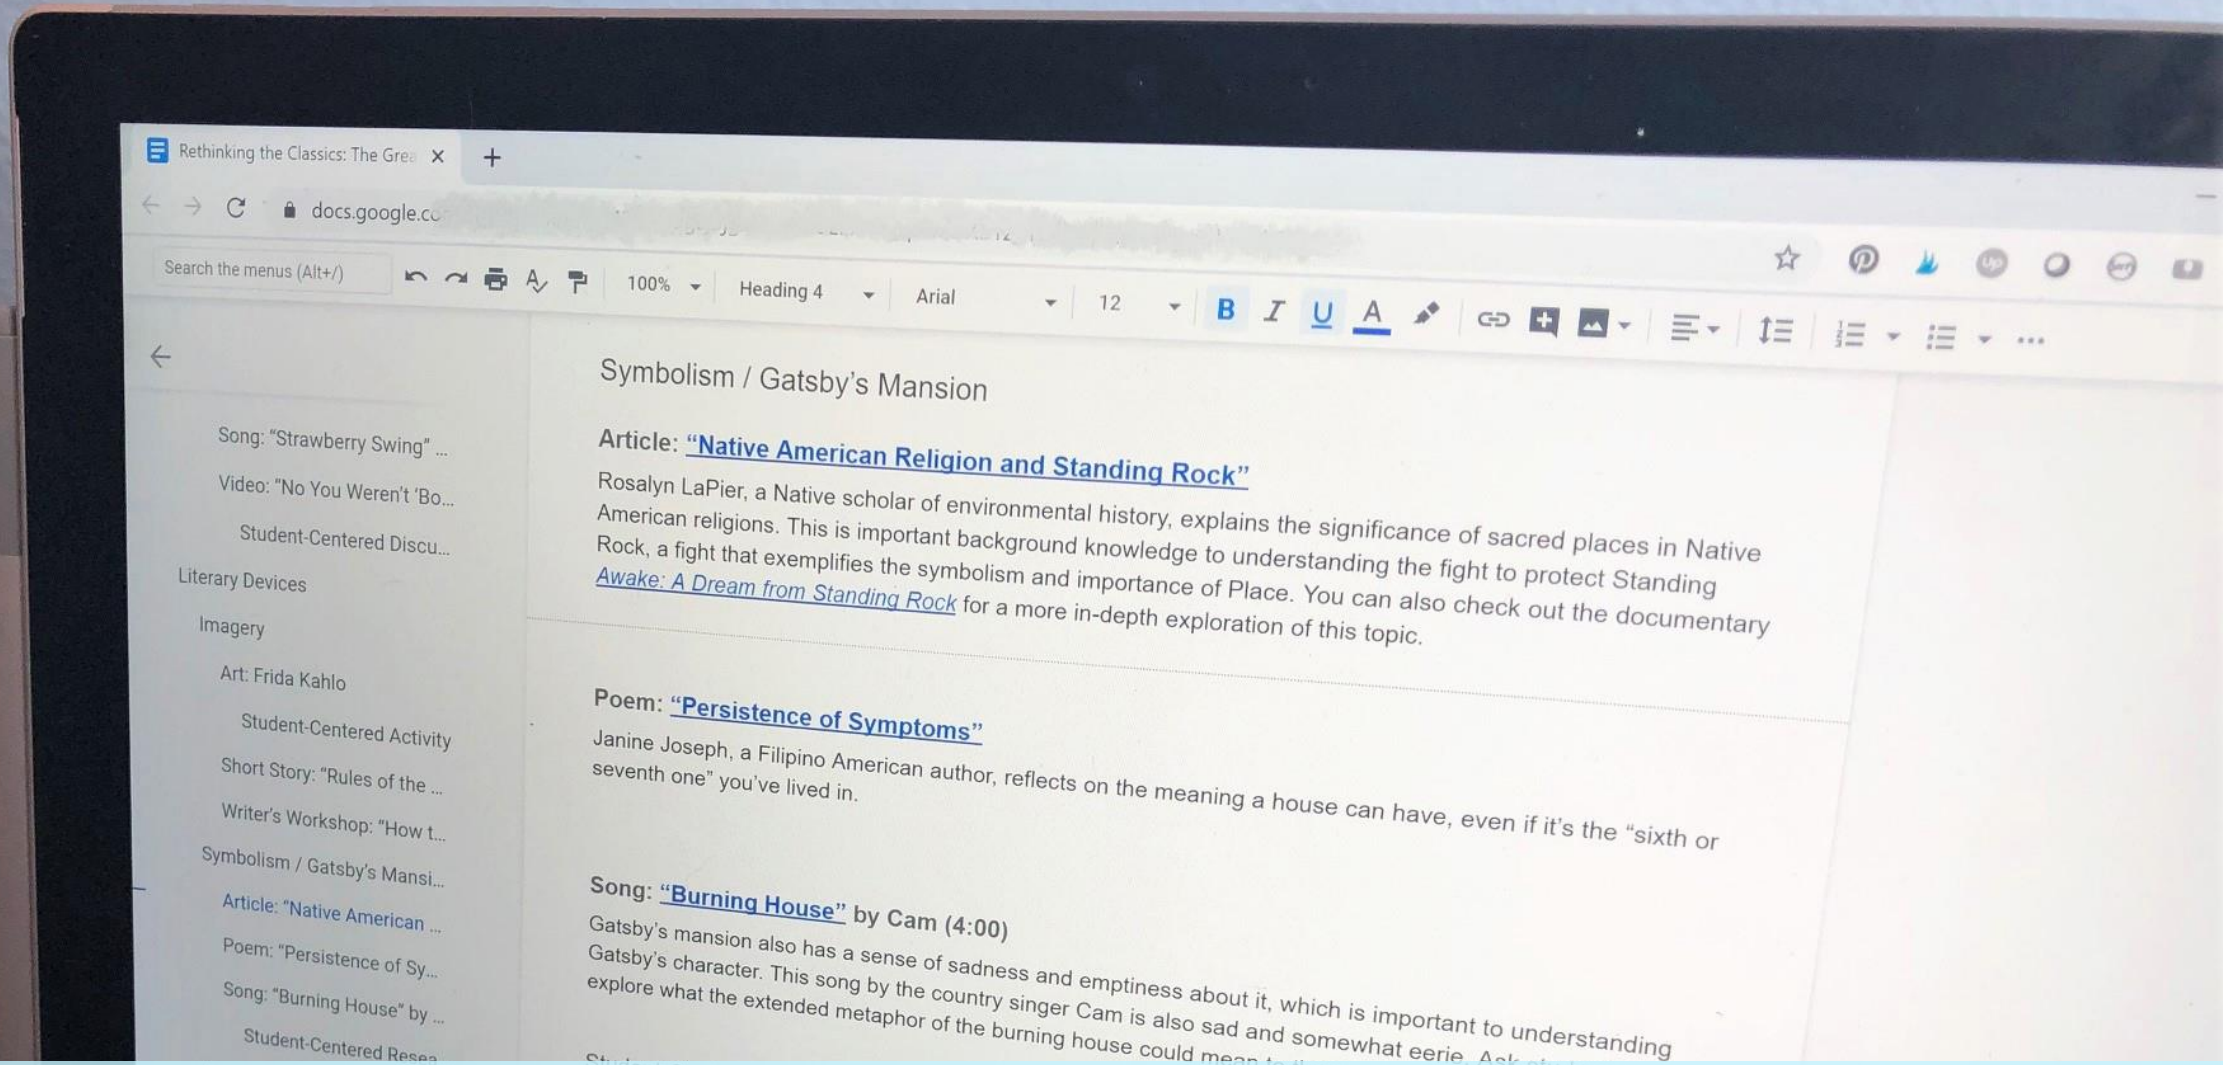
Rethinking the Classics: The Grea ×

docs.google.c

Search the menus (Alt+/)

100%

Heading 4

Arial

12

B I U A

Song: "Strawberry Swing" ...

Video: "No You Weren't 'Bo...

Student-Centered Discu...

Literary Devices

Imagery

Art: Frida Kahlo

Student-Centered Activity

Short Story: "Rules of the ...

Writer's Workshop: "How t...

Symbolism / Gatsby's Mansi...

Article: "Native American ...

Poem: "Persistence of Sy...

Song: "Burning House" by ...

Student-Centered Resea

Symbolism / Gatsby's Mansion

Article: "Native American Religion and Standing Rock"

Rosalyn LaPier, a Native scholar of environmental history, explains the significance of sacred places in Native American religions. This is important background knowledge to understanding the fight to protect Standing Rock, a fight that exemplifies the symbolism and importance of Place. You can also check out the documentary Awake: A Dream from Standing Rock for a more in-depth exploration of this topic.

Poem: "Persistence of Symptoms"

Janine Joseph, a Filipino American author, reflects on the meaning a house can have, even if it's the "sixth or seventh one" you've lived in.

Song: "Burning House" by Cam (4:00)

Gatsby's mansion also has a sense of sadness and emptiness about it, which is important to understanding Gatsby's character. This song by the country singer Cam is also sad and somewhat eerie. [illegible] explore what the extended metaphor of the burning house could mean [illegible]